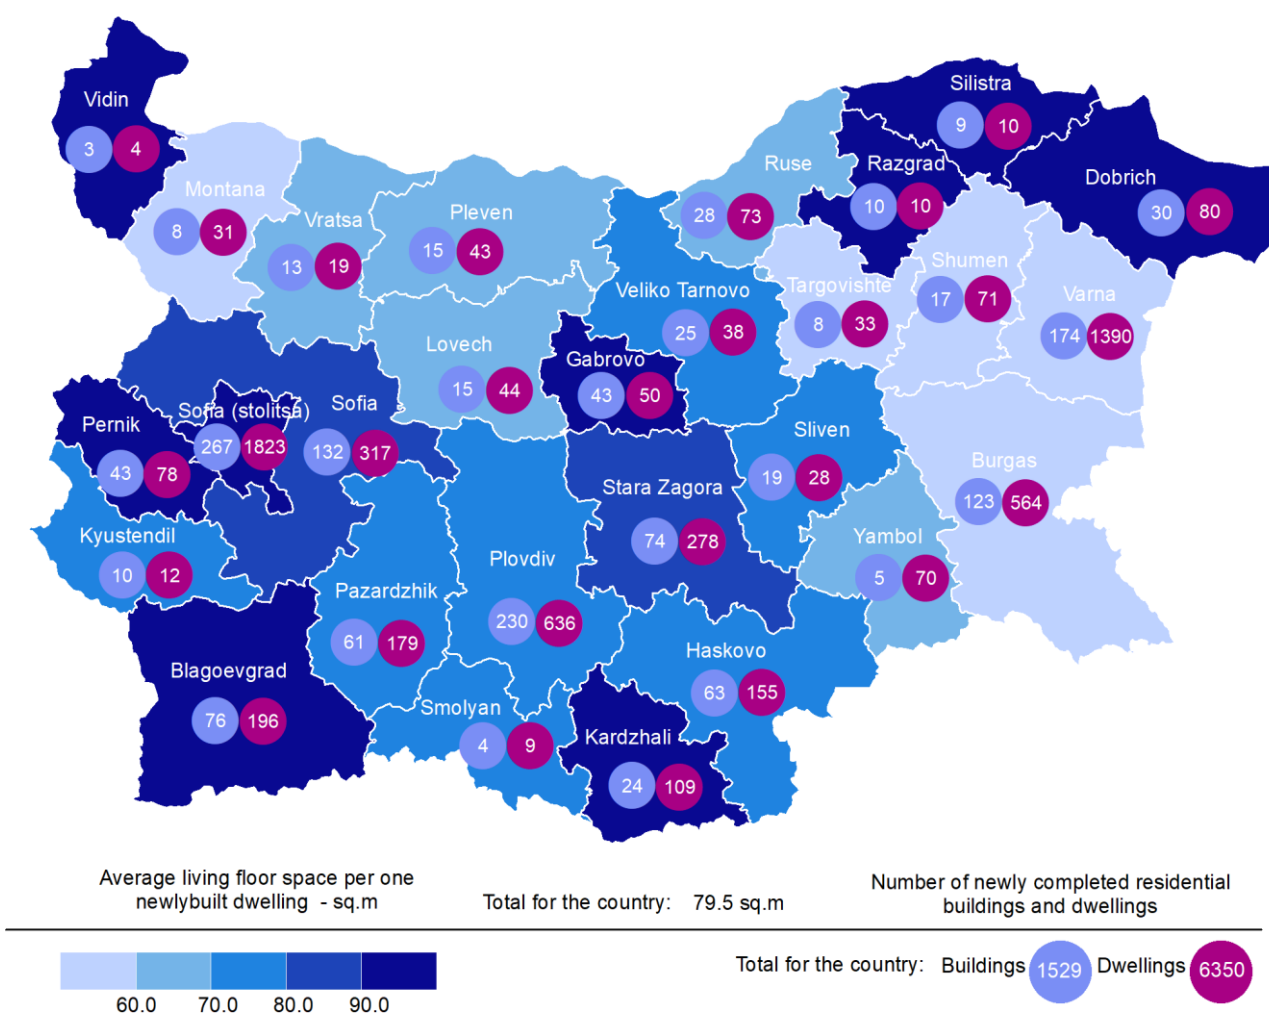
Vidin
3 4
Montana
8 31
Vratsa
13 19
Pleven
15 43
Ruse
28 73
Silistra
9 10
Razgrad
10 10
Dobrich
30 80
Veliko Tarnovo
25 38
Targovishte
8 33
Shumen
17 71
Varna
174 1390
Lovech
15 44
Gabrovo
43 50
Pernik
43 78
Sofia (stolitsa)
267 1823
Sofia
132 317
Sliven
19 28
Burgas
123 564
Stara Zagora
74 278
Kyustendil
10 12
Yambol
5 70
Plovdiv
230 636
Pazardzhik
61 179
Haskovo
63 155
Blagoevgrad
76 196
Smolyan
4 9
Kardzhali
24 109

Average living floor space per one newlybuilt dwelling - sq.m

Total for the country: 79.5 sq.m

Number of newly completed residential buildings and dwellings

60.0 70.0 80.0 90.0

Total for the country: Buildings 1529 Dwellings 6350